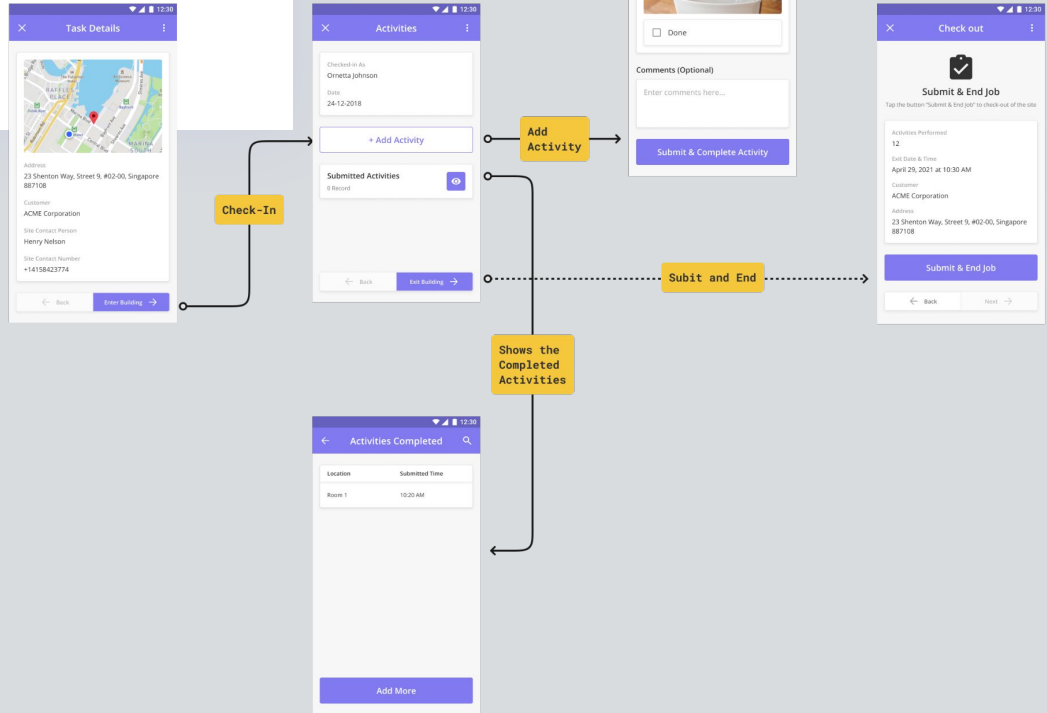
12:30
Task Details

RAFFLES PLACE

Address
23 Shenton Way, Street 9, #02-00, Singapore 887108
Customer
ACME Corporation
Site Contact Person
Henry Nelson
Site Contact Number
+14158423774

Back
Enter Building

Check-In

12:30
Activities

Checked-in As
Ornetta Johnson
Date
24-12-2018

+ Add Activity

Submitted Activities
0 Record

Back
Exit Building

Add Activity

Done

Comments (Optional)
Enter comments here...

Submit & Complete Activity

Subit and End

12:30
Check out

Submit & End Job
Tap the button "Submit & End Job" to check-out of the site

Activities Performed
12
Exit Date & Time
April 29, 2021 at 10:30 AM
Customer
ACME Corporation
Address
23 Shenton Way, Street 9, #02-00, Singapore 887108

Submit & End Job

Back
Next

Shows the Completed Activities

12:30
Activities Completed

| Location | Submitted Time |
|---|---|
| Room 1 | 10:20 AM |

Add More